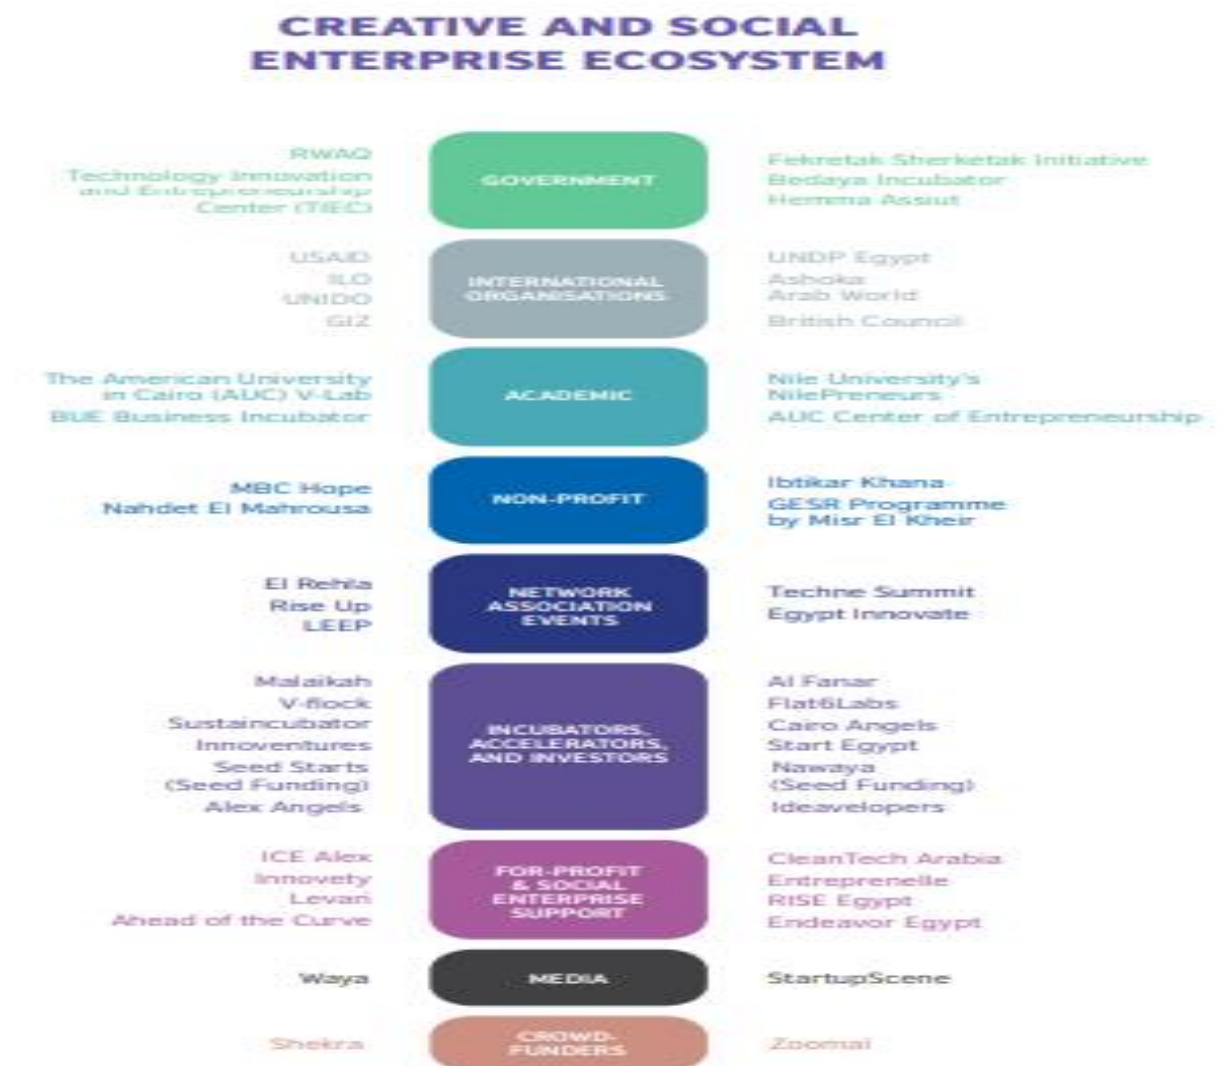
CREATIVE AND SOCIAL ENTERPRISE ECOSYSTEM

RWAQ
Technology Innovation and Entrepreneurship Center (TIEC)

GOVERNMENT

Fekretak Sherketak Initiative
Bedaya Incubator
Hemma Assut

USAID
ILO
UNIDO
GIZ

INTERNATIONAL ORGANISATIONS

UNDP Egypt
Ashoka Arab World
British Council

The American University in Cairo (AUC) V-Lab
BUE Business Incubator

ACADEMIC

Nile University's NilePreneurs
AUC Center of Entrepreneurship

MBC Hope
Nahdet El Mahrousa

NON-PROFIT

Ibtikar Khana
GESR Programme by Misr El Kheir

El Rehla
Rise Up
LEEP

NETWORK ASSOCIATION EVENTS

Techne Summit
Egypt Innovate

Malaikah
V-flock
Sustaincubator
Innoventures
Seed Starts (Seed Funding)
Alex Angels

INCUBATORS, ACCELERATORS, AND INVESTORS

Al Fanar
Flat6Labs
Cairo Angels
Start Egypt
Nawaya (Seed Funding)
Ideavelopers

ICE Alex
Innovety
Levari
Ahead of the Curve

FOR-PROFIT & SOCIAL ENTERPRISE SUPPORT

CleanTech Arabia
Entreprenelle
RISE Egypt
Endeavor Egypt

Waya

MEDIA

StartupScene

Shekra

CROWD-FUNDERS

Zoomal